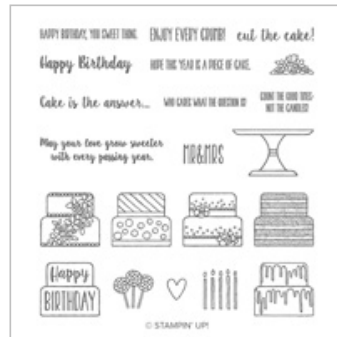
HAPPY BIRTHDAY, YOU SWEET THING.
ENJOY EVERY CRUMB!
cut the cake!

Happy Birthday
HOPE THIS YEAR IS A PIECE OF CAKE.

Cake is the answer...
WHO CARES WHAT THE QUESTION IS?
COUNT THE GOOD TIMES-NOT THE CANDLES!

May your love grow sweeter with every passing year.
MR&MRS

Happy BIRTHDAY

© STAMPIN' UP!